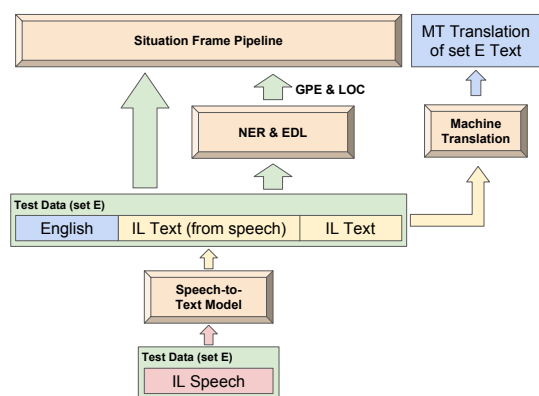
Situation Frame Pipeline

MT Translation of set E Text

GPE & LOC

NER & EDL

Machine Translation

Test Data (set E)

English

IL Text (from speech)

IL Text

Speech-to-Text Model

Test Data (set E)

IL Speech